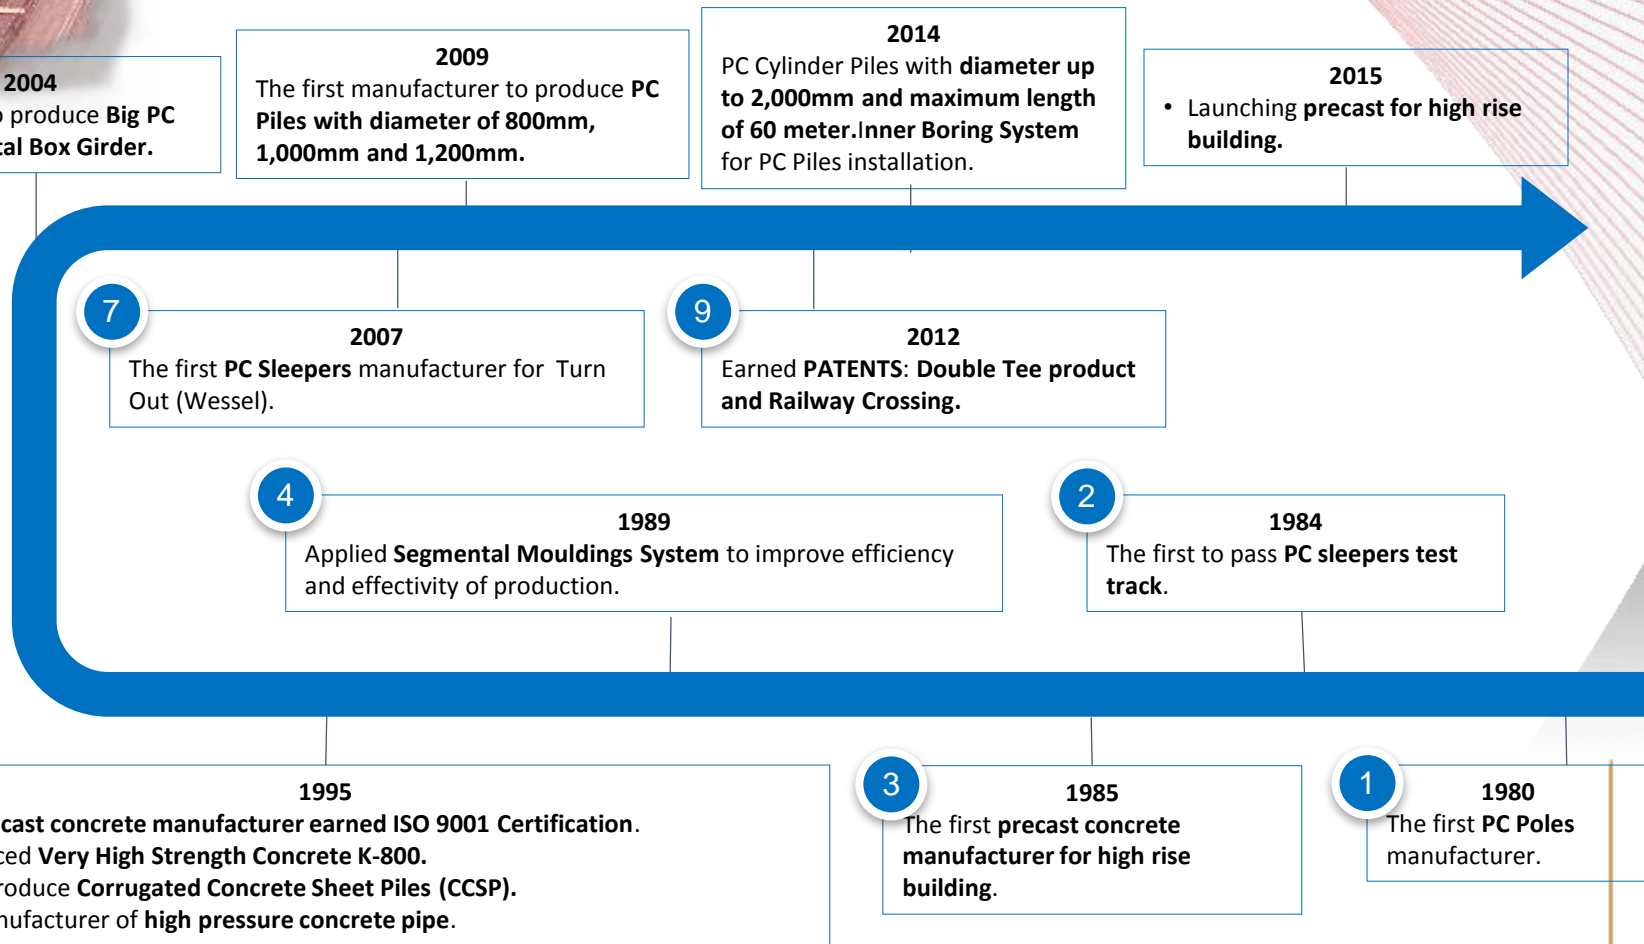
2004
o produce Big PC
cal Box Girder.

2009
The first manufacturer to produce PC Piles with diameter of 800mm, 1,000mm and 1,200mm.

2014
PC Cylinder Piles with diameter up to 2,000mm and maximum length of 60 meter.Inner Boring System for PC Piles installation.

2015
• Launching precast for high rise building.

7
2007
The first PC Sleepers manufacturer for Turn Out (Wessel).

9
2012
Earned PATENTS: Double Tee product and Railway Crossing.

4
1989
Applied Segmental Mouldings System to improve efficiency and effectivity of production.

2
1984
The first to pass PC sleepers test track.

1995
cast concrete manufacturer earned ISO 9001 Certification.
ced Very High Strength Concrete K-800.
roduce Corrugated Concrete Sheet Piles (CCSP).
nufacturer of high pressure concrete pipe.

3
1985
The first precast concrete manufacturer for high rise building.

1
1980
The first PC Poles manufacturer.